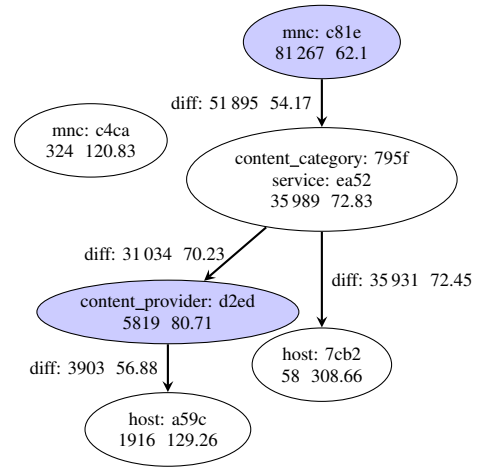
mnc: c81e
81 267 62.1

diff: 51 895 54.17

mnc: c4ca
324 120.83

content_category: 795f
service: ea52
35 989 72.83

diff: 31 034 70.23

diff: 35 931 72.45

content_provider: d2ed
5819 80.71

host: 7cb2
58 308.66

diff: 3903 56.88

host: a59c
1916 129.26